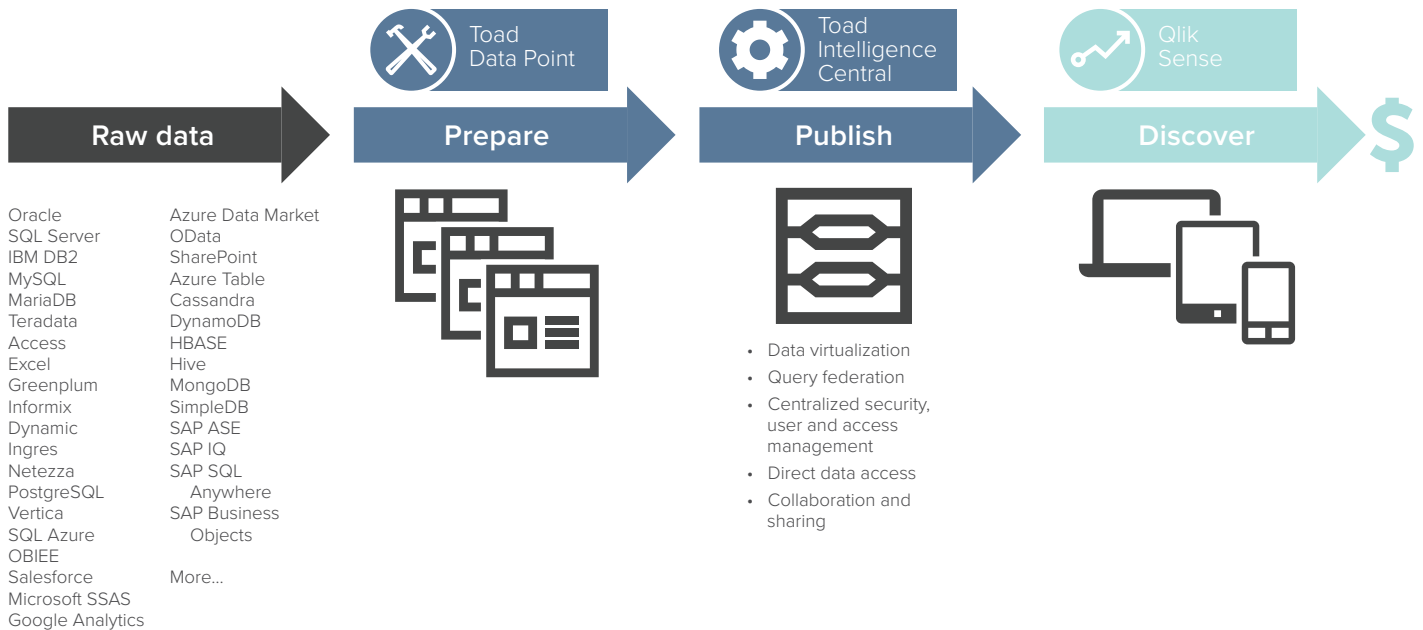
Toad Data Point

Toad Intelligence Central

Qlik Sense

Raw data

Prepare

Publish

Discover

$

Oracle
SQL Server
IBM DB2
MySQL
MariaDB
Teradata
Access
Excel
Greenplum
Informix
Dynamic
Ingres
Netezza
PostgreSQL
Vertica
SQL Azure
OBIEE
Salesforce
Microsoft SSAS
Google Analytics

Azure Data Market
OData
SharePoint
Azure Table
Cassandra
DynamoDB
HBASE
Hive
MongoDB
SimpleDB
SAP ASE
SAP IQ
SAP SQL Anywhere
SAP Business Objects

More...

- Data virtualization
- Query federation
- Centralized security, user and access management
- Direct data access
- Collaboration and sharing